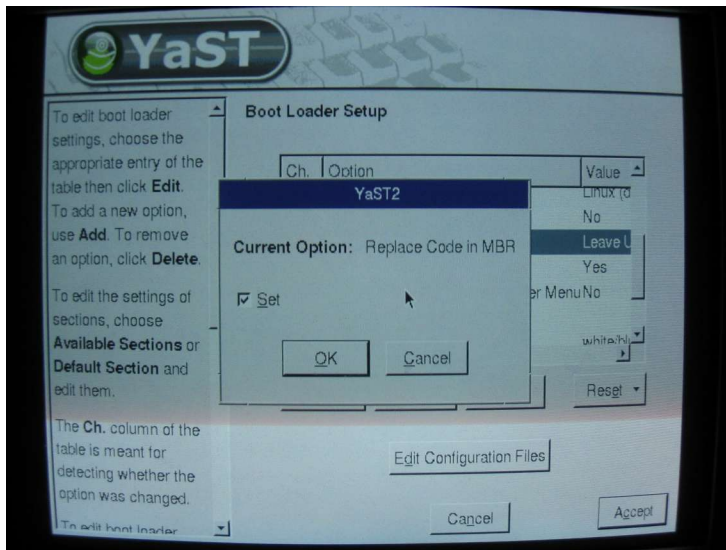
YaST

To edit boot loader settings, choose the appropriate entry of the table then click **Edit**. To add a new option, use **Add**. To remove an option, click **Delete**.

To edit the settings of sections, choose **Available Sections** or **Default Section** and edit them.

The **Ch.** column of the table is meant for detecting whether the option was changed.

To edit boot loader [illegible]

Boot Loader Setup

| Ch. | Option | Value |
|---|---|---|
| | | Linux (d |
| | | No |
| | | Leave U |
| | | Yes |
| | er Menu | No |
| | | white/bl |

YaST2

Current Option: Replace Code in MBR

☑ Set

OK

Cancel

Reset

Edit Configuration Files

Cancel

Accept